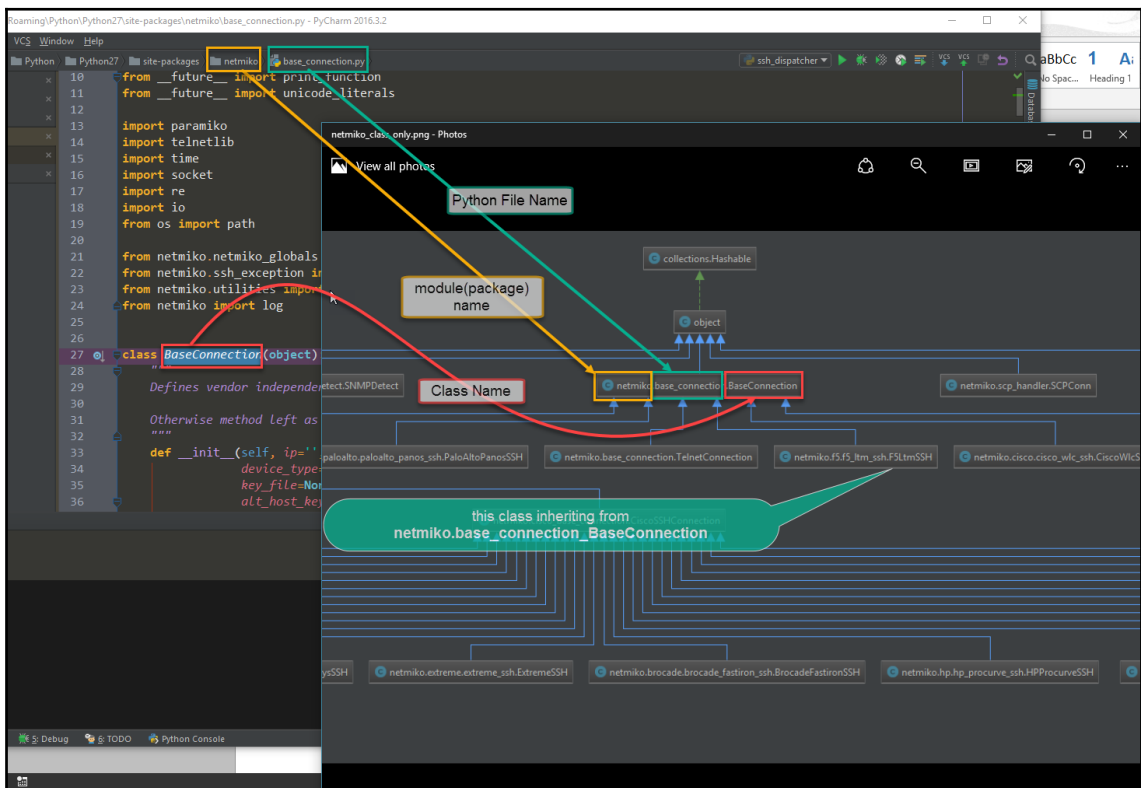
Roaming\Python\Python27\site-packages\netmiko\base_connection.py - PyCharm 2016.3.2

VCS Window Help

Python Python27 site-packages netmiko base_connection.py

ssh_dispatcher

aBbCc 1 A
No Spac... Heading 1

10 from __future__ import print_function
11 from __future__ import unicode_literals
12
13 import paramiko
14 import telnetlib
15 import time
16 import socket
17 import re
18 import io
19 from os import path
20
21 from netmiko.netmiko_globals
22 from netmiko.ssh_exception im
23 from netmiko.utilities impor
24 from netmiko import log
25
26
27 class BaseConnection(object)
28 """
29 Defines vendor independen
30
31 Otherwise method left as
32 """
33 def __init__(self, ip=''
34 device_type
35 key_file=Non
36 alt_host_ke

netmiko_class_only.png - Photos

View all photos

Python File Name

module(package) name

Class Name

collections.Hashable

object

etect.SNMPDetect

netmiko.base_connection.BaseConnection

netmiko.scp_handler.SCPConn

paloalto.paloalto_panos_ssh.PaloAltoPanosSSH

netmiko.base_connection.TelnetConnection

netmiko.f5.f5_ltm_ssh.F5LtmSSH

netmiko.cisco.cisco_wlc_ssh.CiscoWlcS

this class inheriting from
netmiko.base_connection_BaseConnection

ysSSH

netmiko.extreme.extreme_ssh.ExtremeSSH

netmiko.brocade.brocade_fastiron_ssh.BrocadeFastironSSH

netmiko.hp.hp_procurve_ssh.HPProcurveSSH

5: Debug 6: TODO Python Console